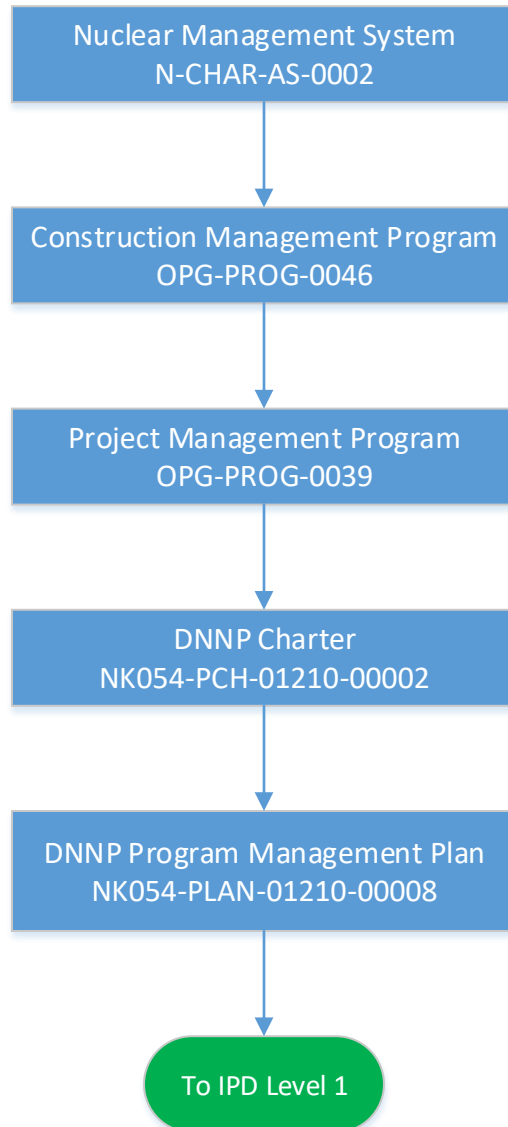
Nuclear Management System
N-CHAR-AS-0002

Construction Management Program
OPG-PROG-0046

Project Management Program
OPG-PROG-0039

DNNP Charter
NK054-PCH-01210-00002

DNNP Program Management Plan
NK054-PLAN-01210-00008

To IPD Level 1